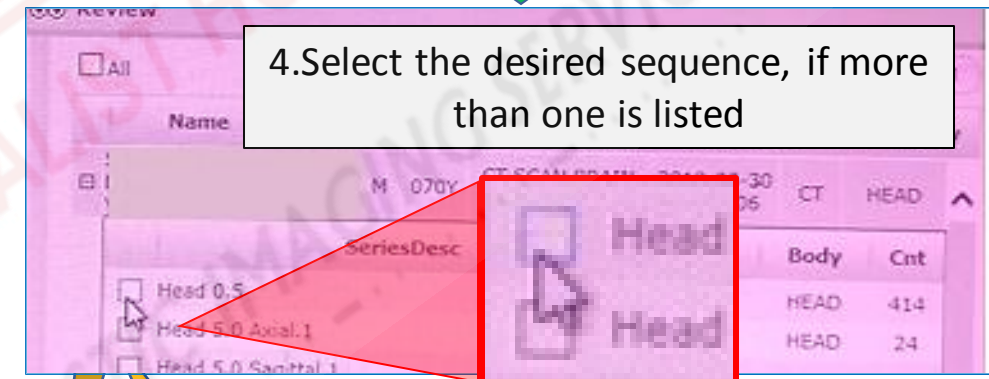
Review

All

4.Select the desired sequence, if more than one is listed

Name

M 070Y CT SCAN BRAIN 2010-30 06 CT HEAD

SeriesDesc

Head

Head

Body Cnt

Head 0.5 HEAD 414

Head 5.0 Axial.1 HEAD 24

Head 5.0 Sagittal.1